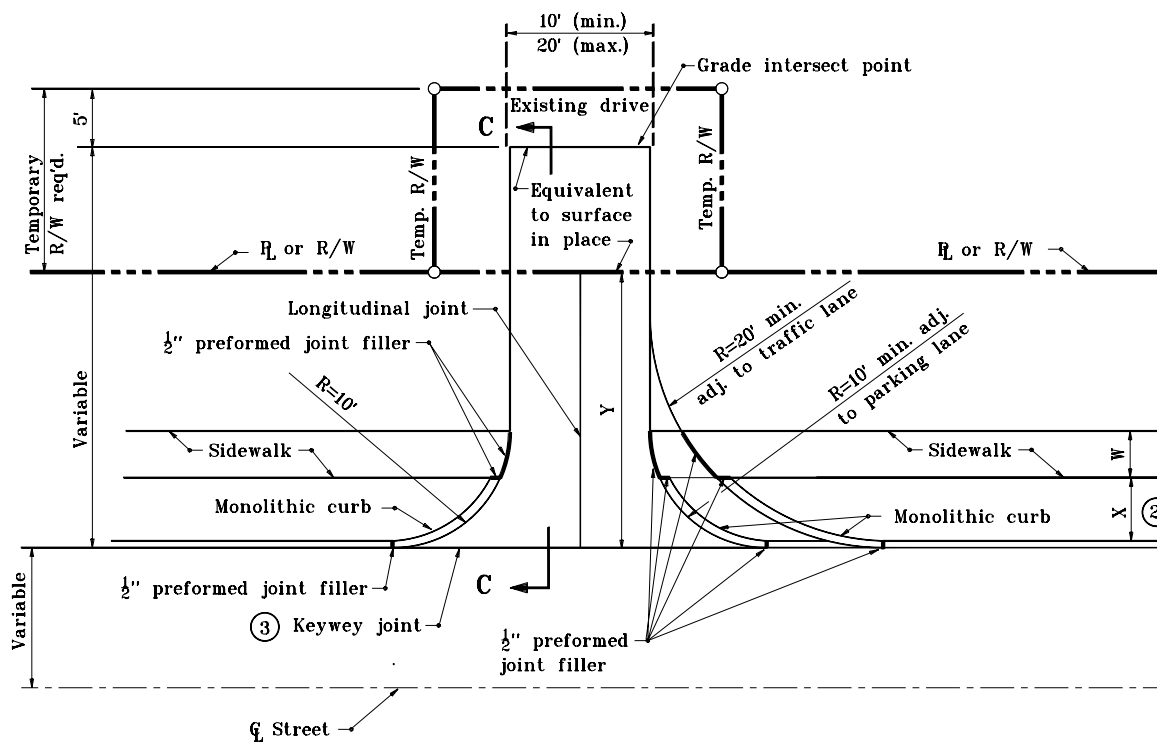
10' (min.)
20' (max.)
Grade intersect point
5'
Temporary R/W req'd.
C
Existing drive
Temp. R/W
Temp. R/W
Equivalent to surface in place
$P_L$ or R/W
$P_L$ or R/W
Longitudinal joint
$\frac{1}{2}$'' preformed joint filler
R=20' min. adj. to traffic lane
R=10' min. adj. to parking lane
Variable
R=10'
Y
Sidewalk
Sidewalk
W
Monolithic curb
Monolithic curb
X
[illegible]
$\frac{1}{2}$'' preformed joint filler
C
Variable
3 Keywey joint
$\frac{1}{2}$'' preformed joint filler
$C_L$ Street